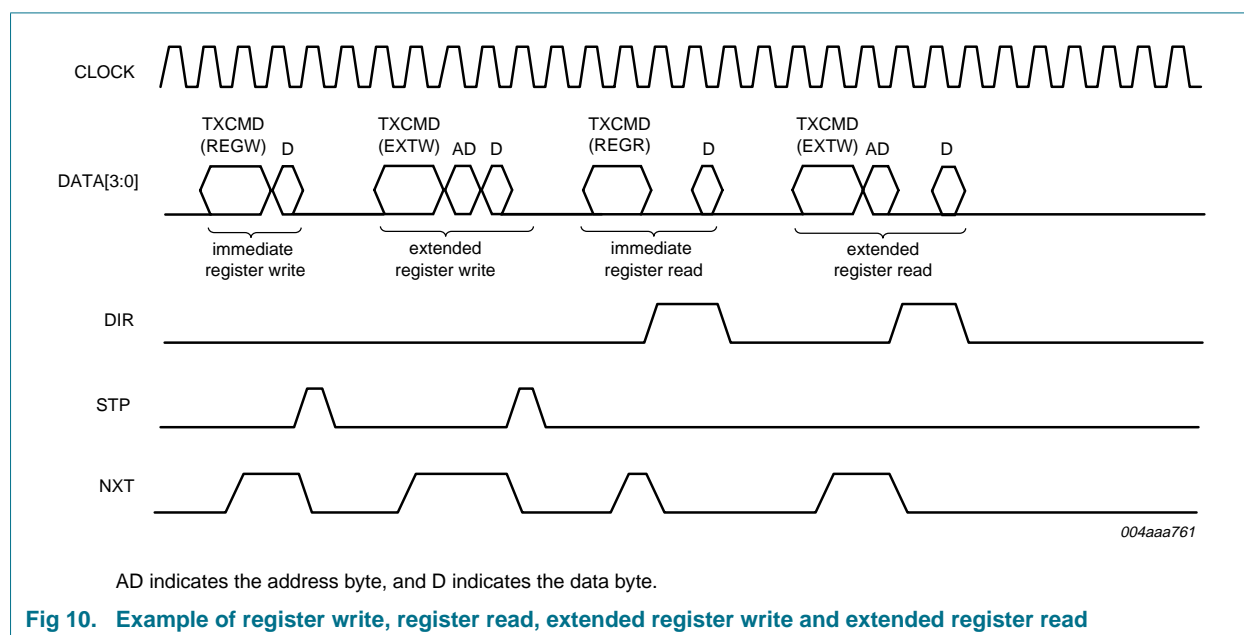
CLOCK

TXCMD (REGW) D

TXCMD (EXTW) AD D

TXCMD (REGR) D

TXCMD (EXTW) AD D

DATA[3:0]

immediate register write

extended register write

immediate register read

extended register read

DIR

STP

NXT

004aaa761

AD indicates the address byte, and D indicates the data byte.

Fig 10. Example of register write, register read, extended register write and extended register read